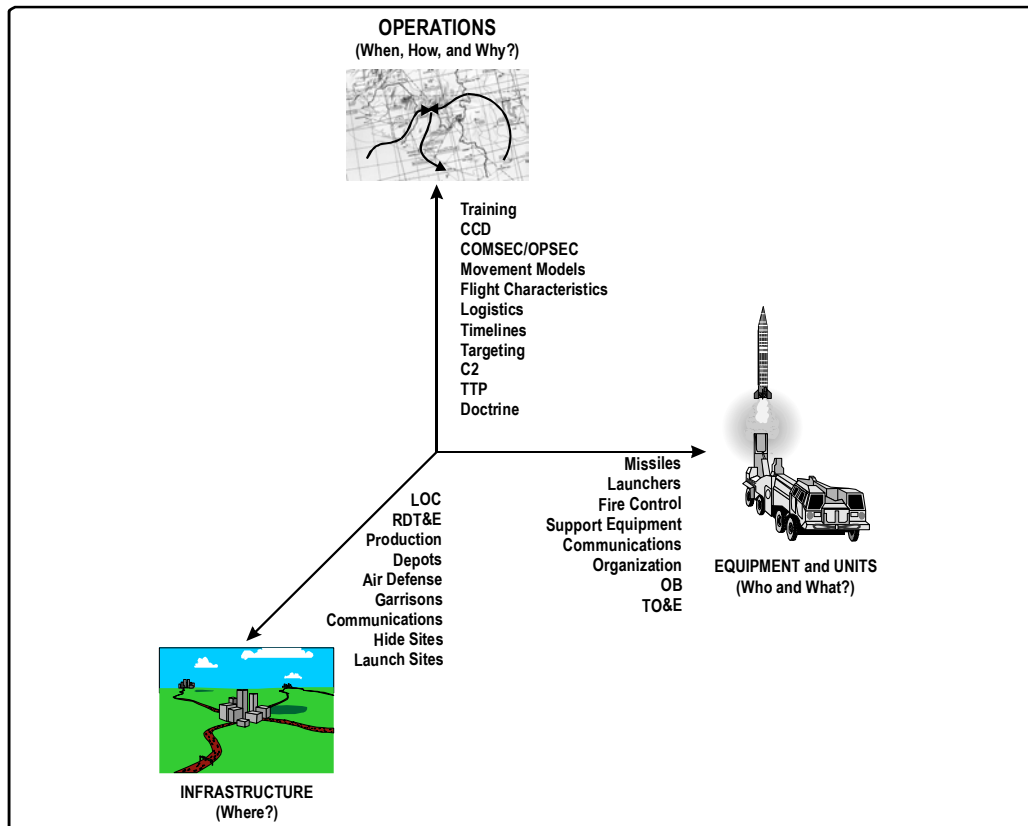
OPERATIONS
(When, How, and Why?)

Training
CCD
COMSEC/OPSEC
Movement Models
Flight Characteristics
Logistics
Timelines
Targeting
C2
TTP
Doctrine

Missiles
Launchers
Fire Control
Support Equipment
Communications
Organization
OB
TO&E

EQUIPMENT and UNITS
(Who and What?)

LOC
RDT&E
Production
Depots
Air Defense
Garrisons
Communications
Hide Sites
Launch Sites

INFRASTRUCTURE
(Where?)